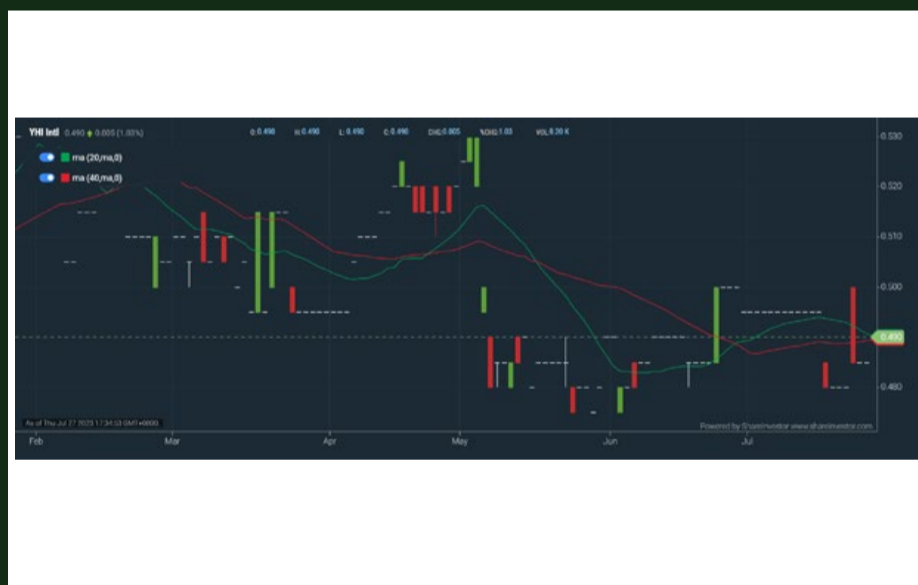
YHI Intl 0.490 ▲ 0.005 (1.03%)

O: 0.490 H: 0.490 L: 0.490 C: 0.490 CHG: 0.005 %CHG: 1.03 VOL: 8.20 K

ma (20,ma,0)
ma (40,ma,0)

0.530
0.520
0.510
0.500
0.490
0.480

As of Thu Jul 27 2023 17:34:53 GMT+0800

Powered by ShareInvestor www.shareinvestor.com

Feb
Mar
Apr
May
Jun
Jul